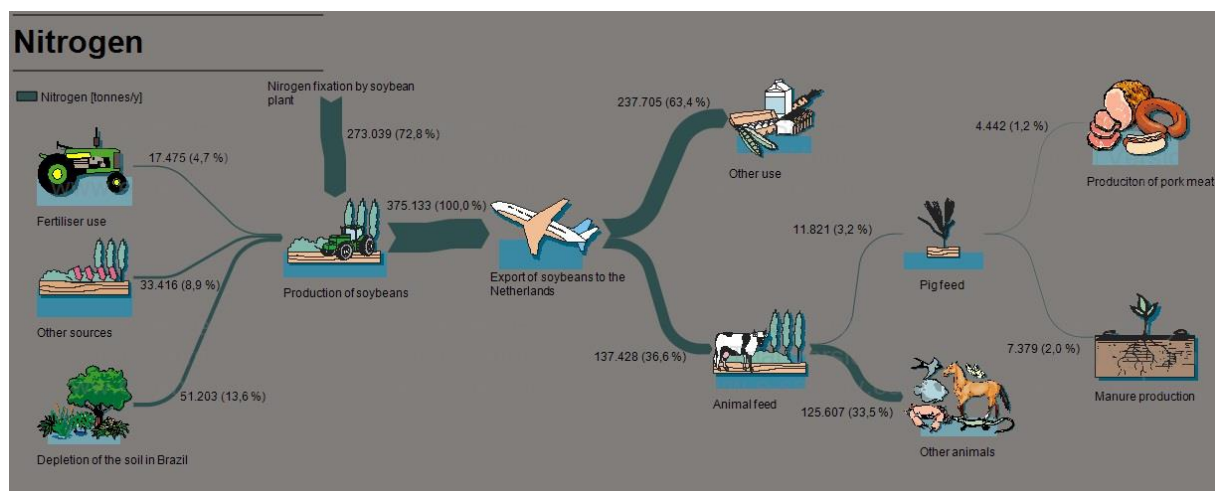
Nitrogen

Nitrogen [tonnes/y]

Nirogen fixation by soybean plant

273.039 (72,8 %)

17.475 (4,7 %)

Fertiliser use

33.416 (8,9 %)

Other sources

51.203 (13,6 %)

Depletion of the soil in Brazil

Production of soybeans

375.133 (100,0 %)

Export of soybeans to the Netherlands

237.705 (63,4 %)

Other use

137.428 (36,6 %)

Animal feed

11.821 (3,2 %)

Pig feed

125.607 (33,5 %)

Other animals

4.442 (1,2 %)

Produciton of pork meat

7.379 (2,0 %)

Manure production